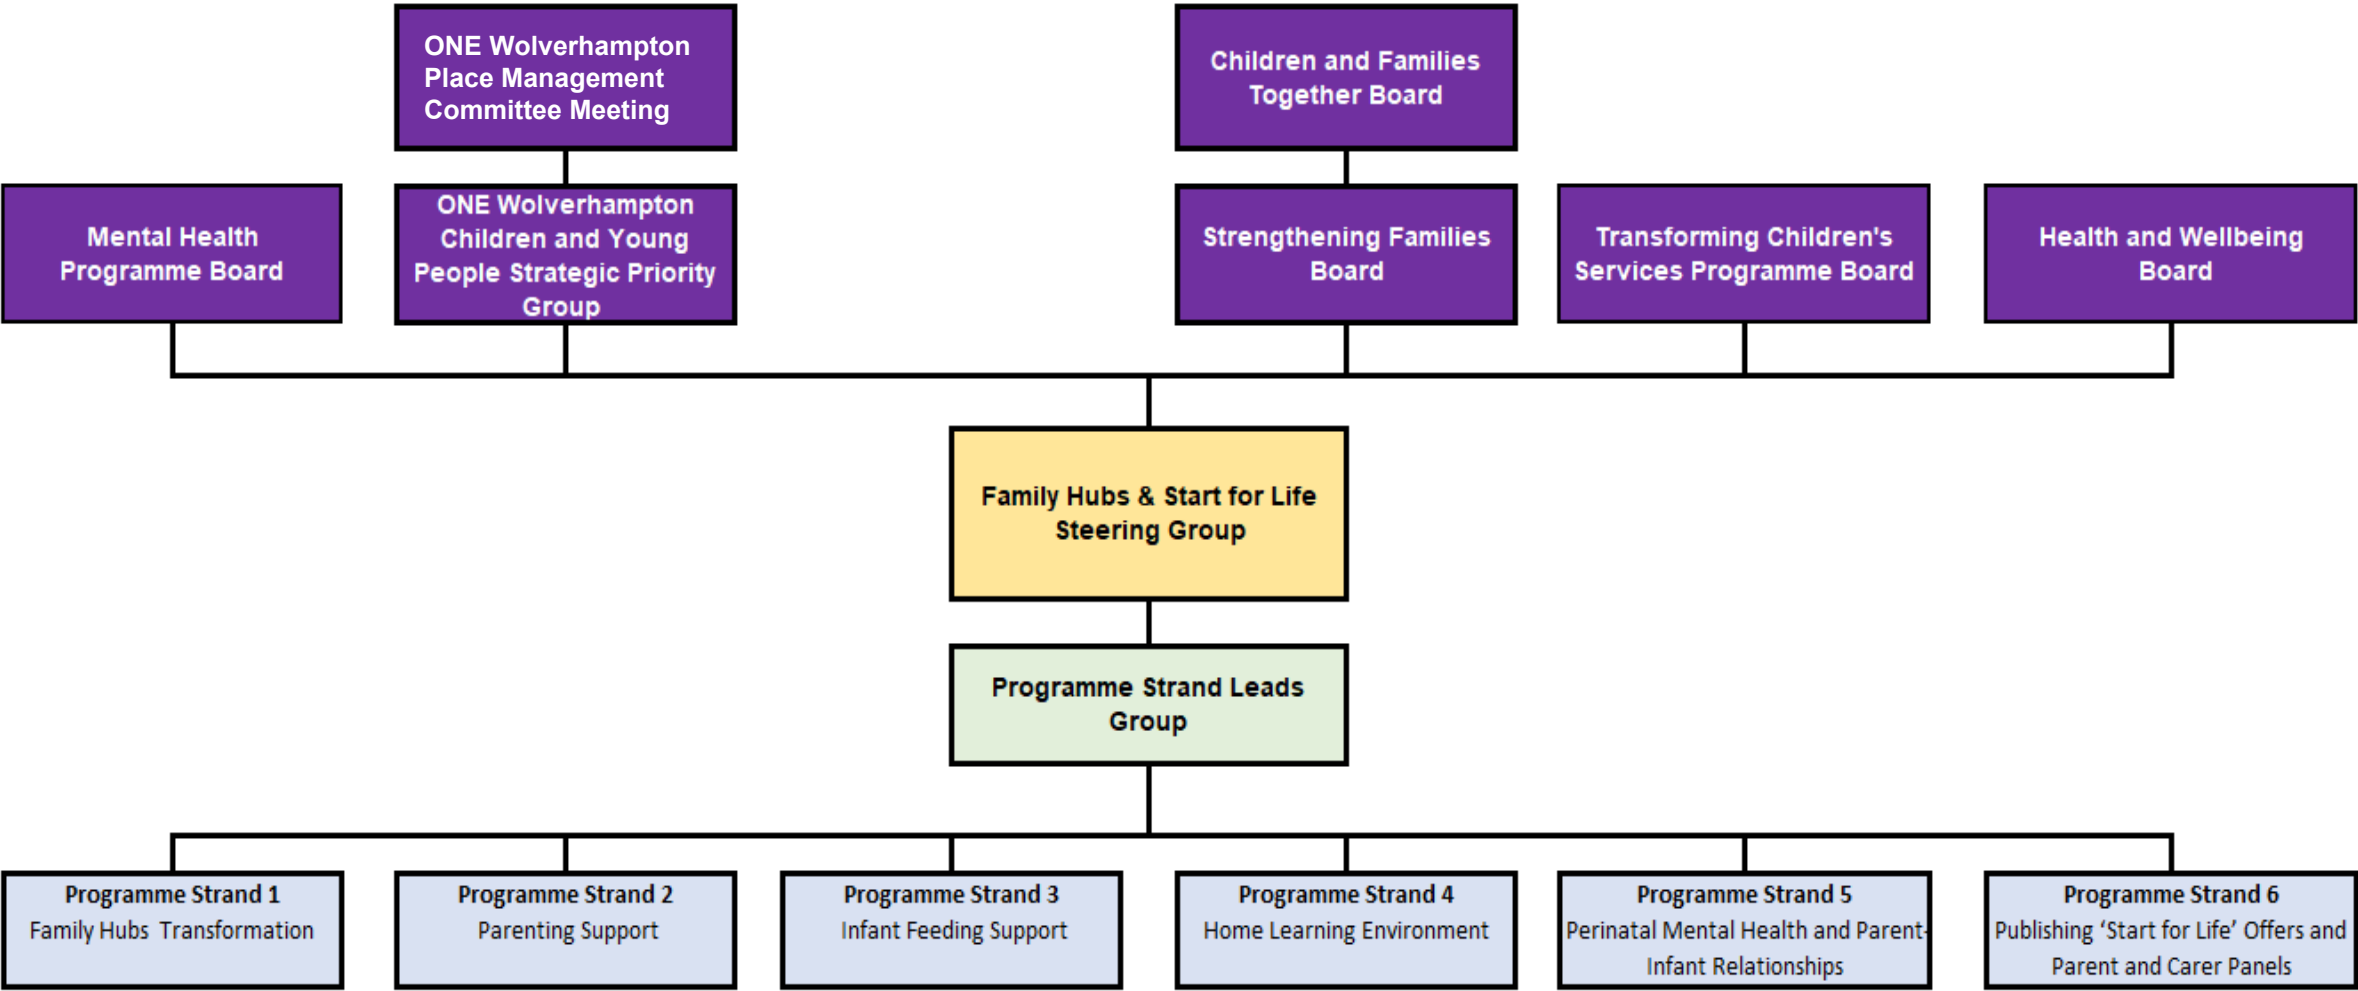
ONE Wolverhampton Place Management Committee Meeting

Children and Families Together Board

Mental Health Programme Board

ONE Wolverhampton Children and Young People Strategic Priority Group

Strengthening Families Board

Transforming Children's Services Programme Board

Health and Wellbeing Board

Family Hubs & Start for Life Steering Group

Programme Strand Leads Group

Programme Strand 1
Family Hubs Transformation

Programme Strand 2
Parenting Support

Programme Strand 3
Infant Feeding Support

Programme Strand 4
Home Learning Environment

Programme Strand 5
Perinatal Mental Health and Parent-Infant Relationships

Programme Strand 6
Publishing 'Start for Life' Offers and Parent and Carer Panels